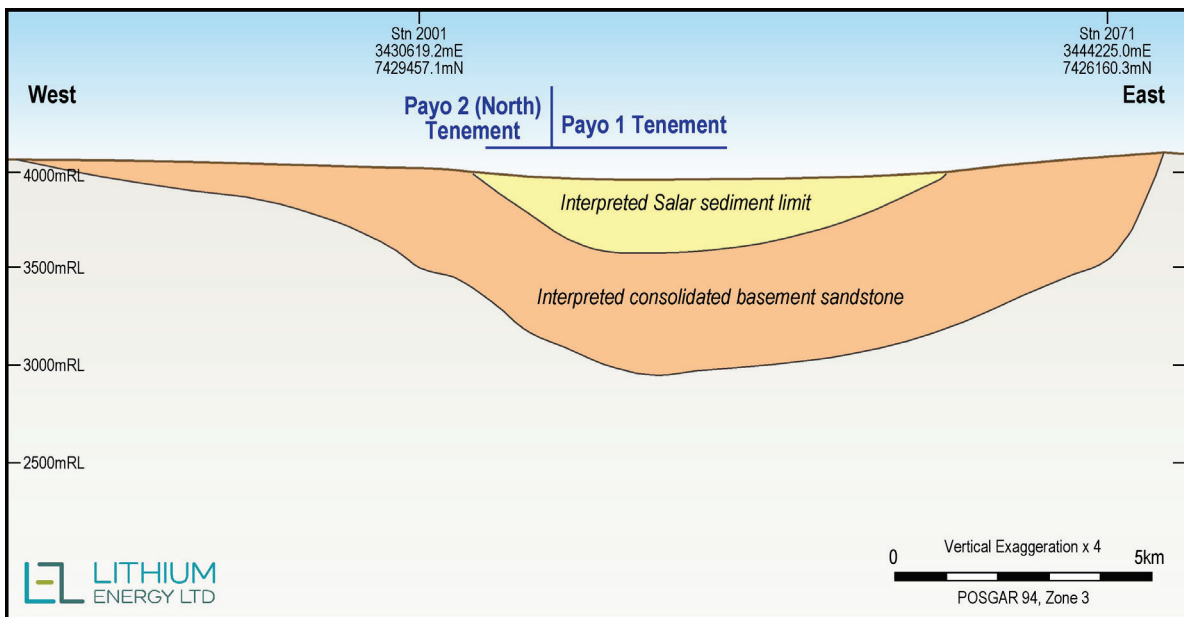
Stn 2001
3430619.2mE
7429457.1mN

Stn 2071
3444225.0mE
7426160.3mN

West

East

Payo 2 (North) Tenement

Payo 1 Tenement

4000mRL

Interpreted Salar sediment limit

3500mRL

Interpreted consolidated basement sandstone

3000mRL

2500mRL

Vertical Exaggeration x 4

0

5km

POSGAR 94, Zone 3

LITHIUM ENERGY LTD